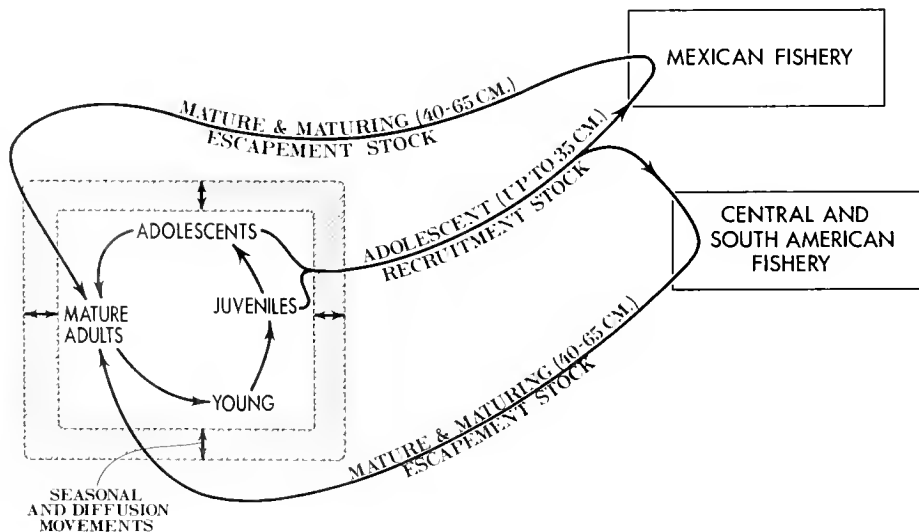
MEXICAN FISHERY

MATURE & MATURING (40-65 CM.) ESCAPEMENT STOCK

CENTRAL AND SOUTH AMERICAN FISHERY

ADOLESCENT (UP TO 35 CM.) RECRUITMENT STOCK

ADOLESCENTS

MATURE ADULTS

JUVENILES

YOUNG

MATURE & MATURING (40-65 CM.) ESCAPEMENT STOCK

SEASONAL AND DIFFUSION MOVEMENTS